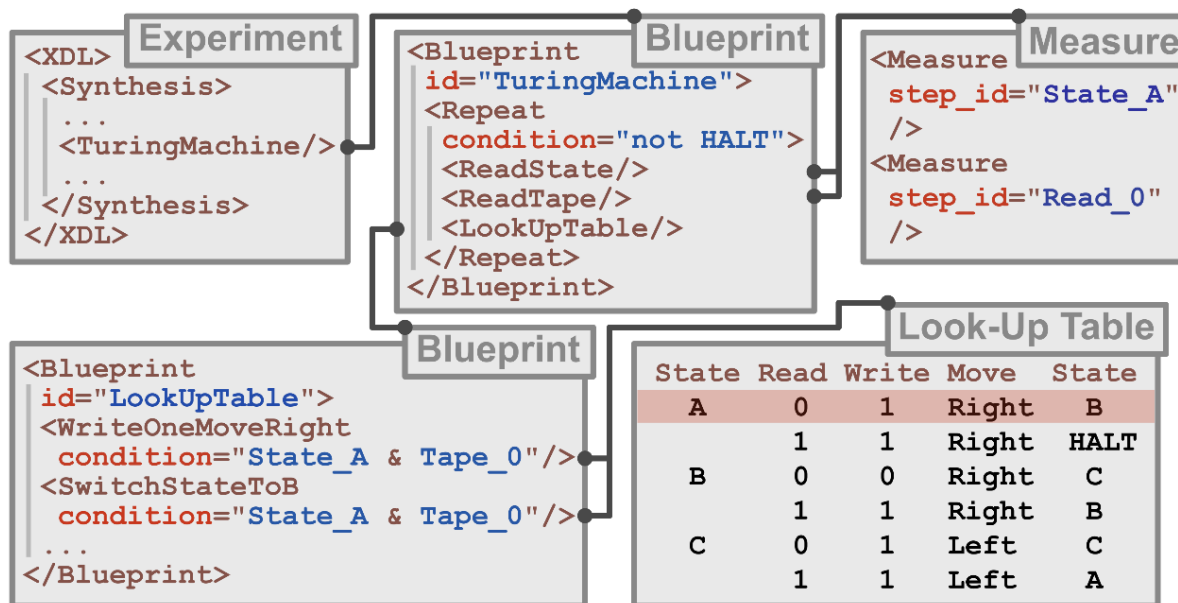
Experiment

<XDL>
<Synthesis>
...
<TuringMachine/>
...
</Synthesis>
</XDL>

Blueprint

<Blueprint
id="TuringMachine">
<Repeat
condition="not HALT">
<ReadState/>
<ReadTape/>
<LookUpTable/>
</Repeat>
</Blueprint>

Measure

<Measure
step_id="State_A"
/>
<Measure
step_id="Read_0"
/>

Blueprint

<Blueprint
id="LookUpTable">
<WriteOneMoveRight
condition="State_A & Tape_0"/>
<SwitchStateToB
condition="State_A & Tape_0"/>
...
</Blueprint>

Look-Up Table

| State | Read | Write | Move | State |
|---|---|---|---|---|
| A | 0 | 1 | Right | B |
| | 1 | 1 | Right | HALT |
| B | 0 | 0 | Right | C |
| | 1 | 1 | Right | B |
| C | 0 | 1 | Left | C |
| | 1 | 1 | Left | A |